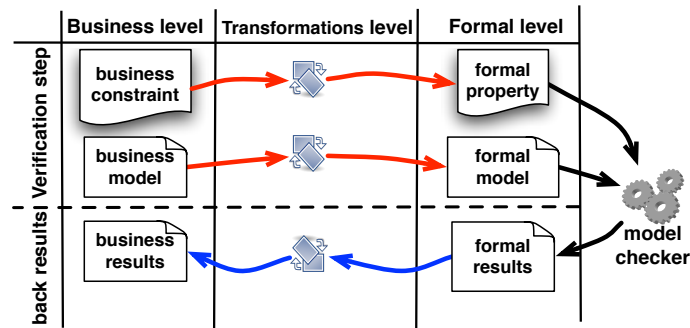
| | Business level | Transformations level | Formal level |
|---|---|---|---|
| Verification step | business constraint | | formal property |
| | business model | | formal model |
| back results | business results | | formal results |

model checker